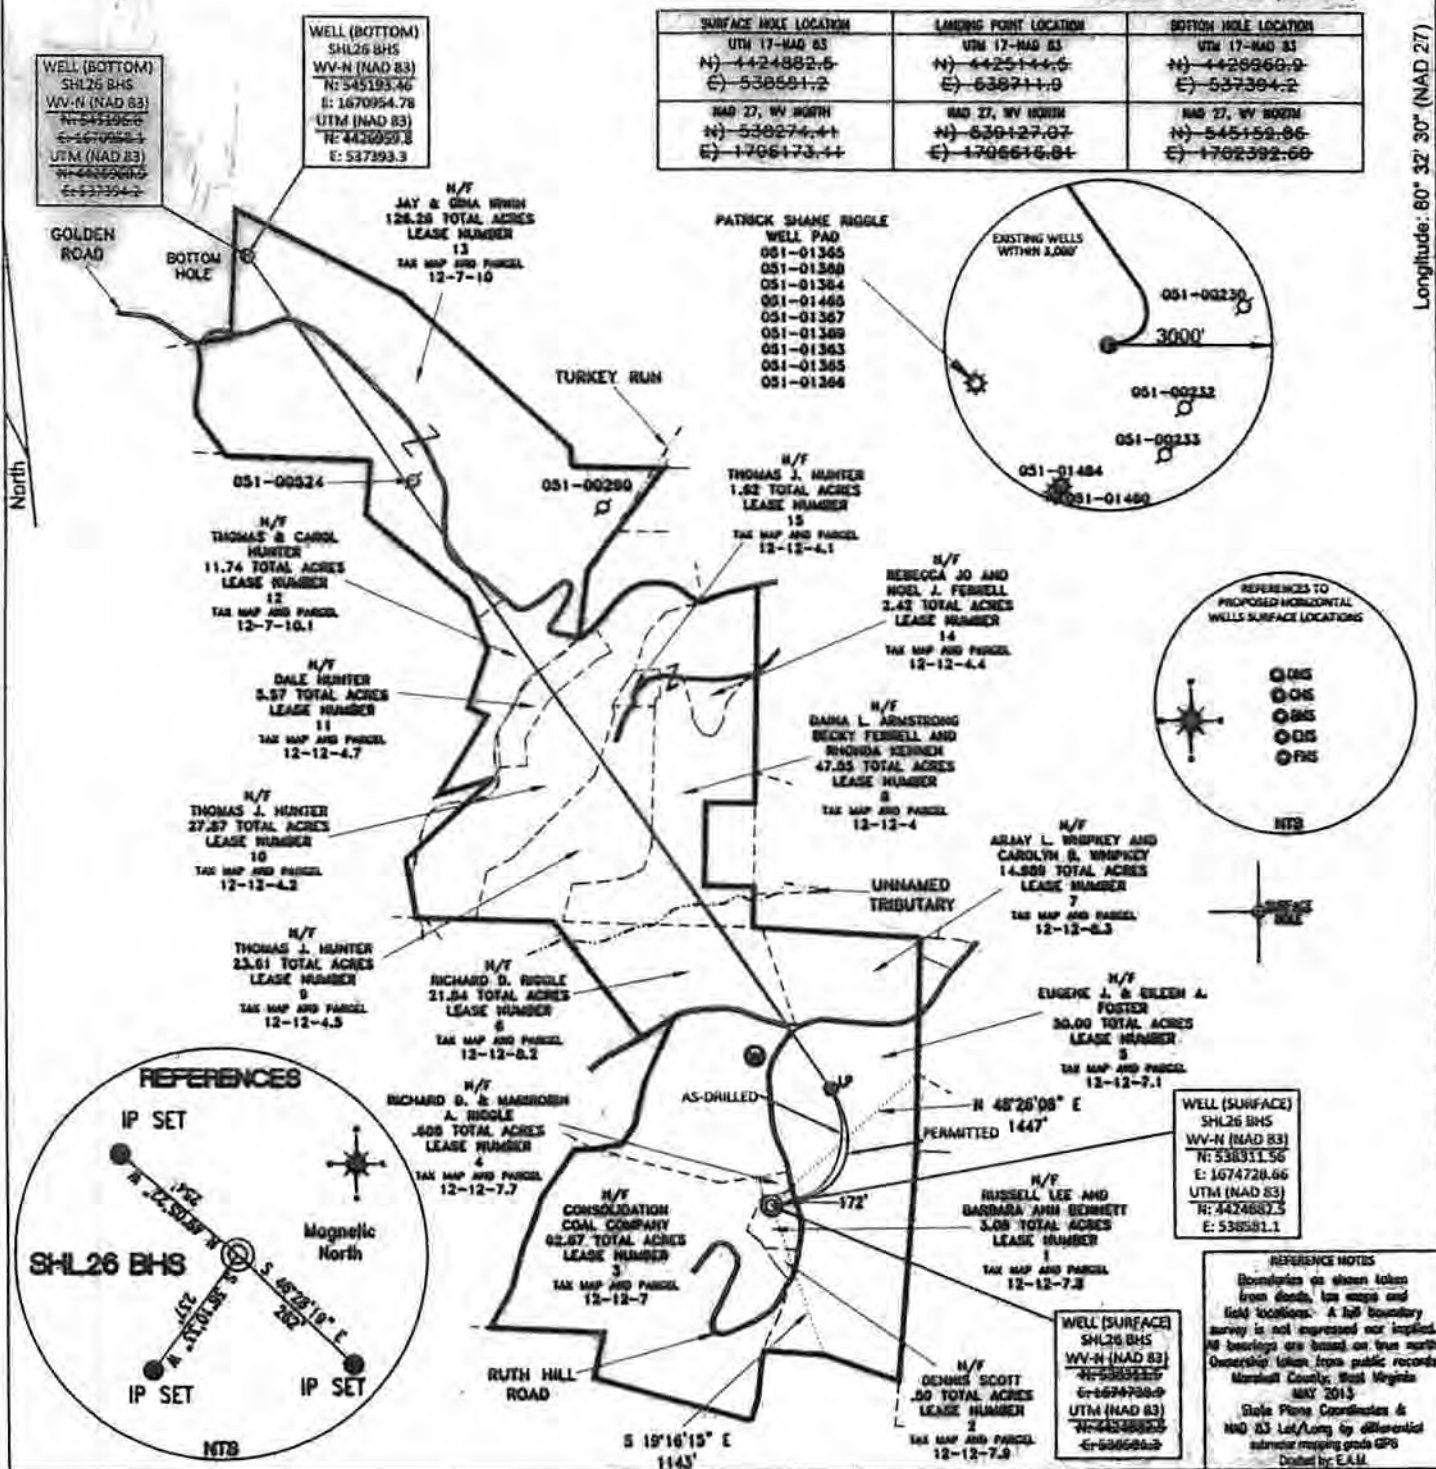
| SURFACE HOLE LOCATION | LANDING POINT LOCATION | BOTTOM HOLE LOCATION |
|---|---|---|
| UTM 17-NAD 83 N) 4424882.5 E) 538581.2 | UTM 17-NAD 83 N) 4425144.6 E) 538711.9 | UTM 17-NAD 83 N) 4426960.9 E) 537394.2 |
| NAD 27, WV NORTH N) 538274.41 E) 1706173.41 | NAD 27, WV NORTH N) 539127.07 E) 1706616.81 | NAD 27, WV NORTH N) 545159.86 E) 1702392.68 |

Longitude: 80° 32' 30" (NAD 27)

WELL (BOTTOM) SHL26 BHS WV-N (NAD 83) N: 545196.6 E: 1670958.1 UTM (NAD 83) N: 4426960.9 E: 537394.2

WELL (BOTTOM) SHL26 BHS WV-N (NAD 83) N: 545193.46 E: 1670954.78 UTM (NAD 83) N: 4426959.8 E: 537393.3

GOLDEN ROAD

BOTTOM HOLE

N/F JAY & GINA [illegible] 126.26 TOTAL ACRES LEASE NUMBER 13 TAX MAP AND PARCEL 12-7-10

PATRICK SHANE RIGGLE WELL PAD 051-01365 051-01368 051-01364 051-01466 051-01367 051-01369 051-01363 051-01365 051-01366

EXISTING WELLS WITHIN 3,000'

051-00230

3000'

051-00232

051-00233

051-01484

051-01460

TURKEY RUN

North

051-00524

051-00290

N/F THOMAS J. HUNTER 1.92 TOTAL ACRES LEASE NUMBER 15 TAX MAP AND PARCEL 12-12-4.1

N/F THOMAS & CAROL HUNTER 11.74 TOTAL ACRES LEASE NUMBER 12 TAX MAP AND PARCEL 12-7-10.1

N/F REBECCA JO AND NOEL J. FERRELL 3.42 TOTAL ACRES LEASE NUMBER 14 TAX MAP AND PARCEL 12-12-4.4

REFERENCES TO PROPOSED HORIZONTAL WELLS SURFACE LOCATIONS

AHS
CHS
BHS
EHS
FHS

NTS

N/F DALE HUNTER 5.57 TOTAL ACRES LEASE NUMBER 11 TAX MAP AND PARCEL 12-12-4.7

N/F DAINA L. ARMSTRONG BECKY FERRELL AND RHONDA KENNEN 47.05 TOTAL ACRES LEASE NUMBER 8 TAX MAP AND PARCEL 12-12-4

N/F THOMAS J. HUNTER 27.67 TOTAL ACRES LEASE NUMBER 10 TAX MAP AND PARCEL 12-12-4.2

N/F ARJAY L. WHIPKEY AND CAROLYN S. WHIPKEY 14.885 TOTAL ACRES LEASE NUMBER 7 TAX MAP AND PARCEL 12-12-8.3

UNNAMED TRIBUTARY

SURFACE HOLE

N/F THOMAS J. HUNTER 23.61 TOTAL ACRES LEASE NUMBER 9 TAX MAP AND PARCEL 12-12-4.5

N/F RICHARD D. RIGGLE 21.84 TOTAL ACRES LEASE NUMBER 6 TAX MAP AND PARCEL 12-12-8.2

N/F EUGENE J. & EILEEN A. FOSTER 30.00 TOTAL ACRES LEASE NUMBER 5 TAX MAP AND PARCEL 12-12-7.1

REFERENCES

IP SET

N/F RICHARD D. & MARJORIE A. RIGGLE .608 TOTAL ACRES LEASE NUMBER 4 TAX MAP AND PARCEL 12-12-7.7

AS-DRILLED

LP

N 48°26'08" E 1447'

PERMITTED

WELL (SURFACE) SHL26 BHS WV-N (NAD 83) N: 538931.56 E: 1674728.66 UTM (NAD 83) N: 4424882.5 E: 538581.1

172'

N/F CONSOLIDATION COAL COMPANY 62.67 TOTAL ACRES LEASE NUMBER 3 TAX MAP AND PARCEL 12-12-7

N/F RUSSELL LEE AND BARBARA ANN BENNETT 3.08 TOTAL ACRES LEASE NUMBER 1 TAX MAP AND PARCEL 12-12-7.8

N 65°32'22" W 254'

Magnetic North

SHL26 BHS

S 36°01'33" W 257'

S 48°28'19" E 262'

IP SET

IP SET

NTS

RUTH HILL ROAD

S 19°16'15" E 1143'

WELL (SURFACE) SHL26 BHS WV-N (NAD 83) N: 538932.5 E: 1674730.9 UTM (NAD 83) N: 4424882.5 E: 538581.2

N/F DENNIS SCOTT .50 TOTAL ACRES LEASE NUMBER 2 TAX MAP AND PARCEL 12-12-7.9

REFERENCE NOTES
Boundaries as shown taken from deeds, tax maps and field locations. A full boundary survey is not expressed nor implied. All bearings are based on true north. Ownership taken from public records Marshall County, West Virginia MAY 2013
State Plane Coordinates & NAD 83 Lat/Long by differential submeter mapping grade GPS
Drafted by: E.A.M.